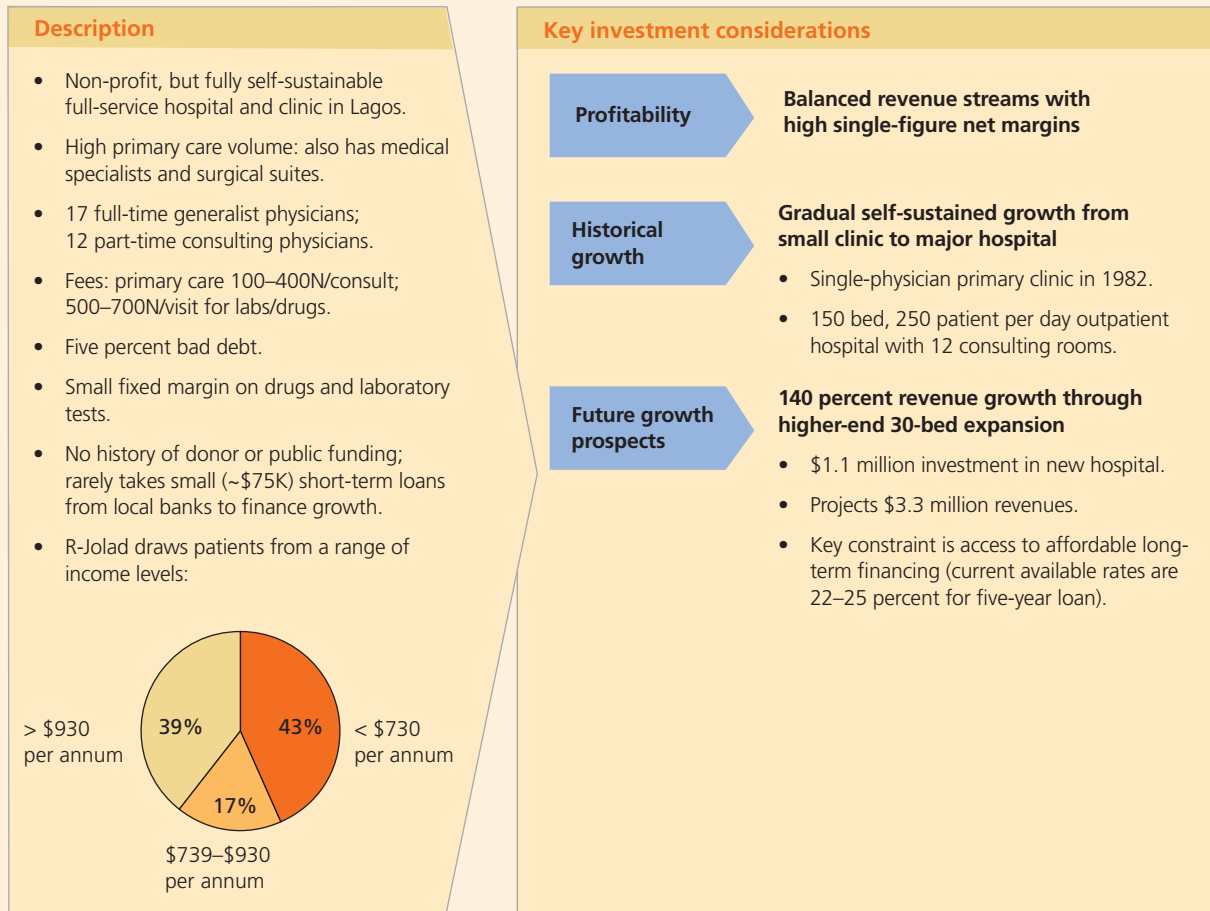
Description

- Non-profit, but fully self-sustainable full-service hospital and clinic in Lagos.
- High primary care volume: also has medical specialists and surgical suites.
- 17 full-time generalist physicians; 12 part-time consulting physicians.
- Fees: primary care 100–400N/consult; 500–700N/visit for labs/drugs.
- Five percent bad debt.
- Small fixed margin on drugs and laboratory tests.
- No history of donor or public funding; rarely takes small (~$75K) short-term loans from local banks to finance growth.
- R-Jolad draws patients from a range of income levels:

> $930 per annum
39%
43%
< $730 per annum
17%
$739–$930 per annum

Key investment considerations

Profitability
Balanced revenue streams with high single-figure net margins

Historical growth
Gradual self-sustained growth from small clinic to major hospital
- Single-physician primary clinic in 1982.
- 150 bed, 250 patient per day outpatient hospital with 12 consulting rooms.

Future growth prospects
140 percent revenue growth through higher-end 30-bed expansion
- $1.1 million investment in new hospital.
- Projects $3.3 million revenues.
- Key constraint is access to affordable long-term financing (current available rates are 22–25 percent for five-year loan).